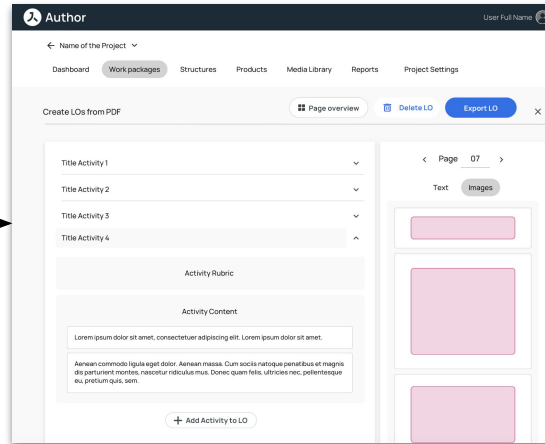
Author

User Full Name

← Name of the Project ⌄

Dashboard Work packages Structures Products Media Library Reports Project Settings

Create LOs from PDF

Page overview

Delete LO

Export LO

×

Title Activity 1

Title Activity 2

Title Activity 3

Title Activity 4

Activity Rubric

Activity Content

Lorem ipsum dolor sit amet, consectetuer adipiscing elit. Lorem ipsum dolor sit amet.

Aenean commodo ligula eget dolor. Aenean massa. Cum sociis natoque penatibus et magnis dis parturient montes, nascetur ridiculus mus. Donec quam felis, ultricies nec, pellentesque eu, pretium quis, sem.

+ Add Activity to LO

< Page 07 >

Text Images